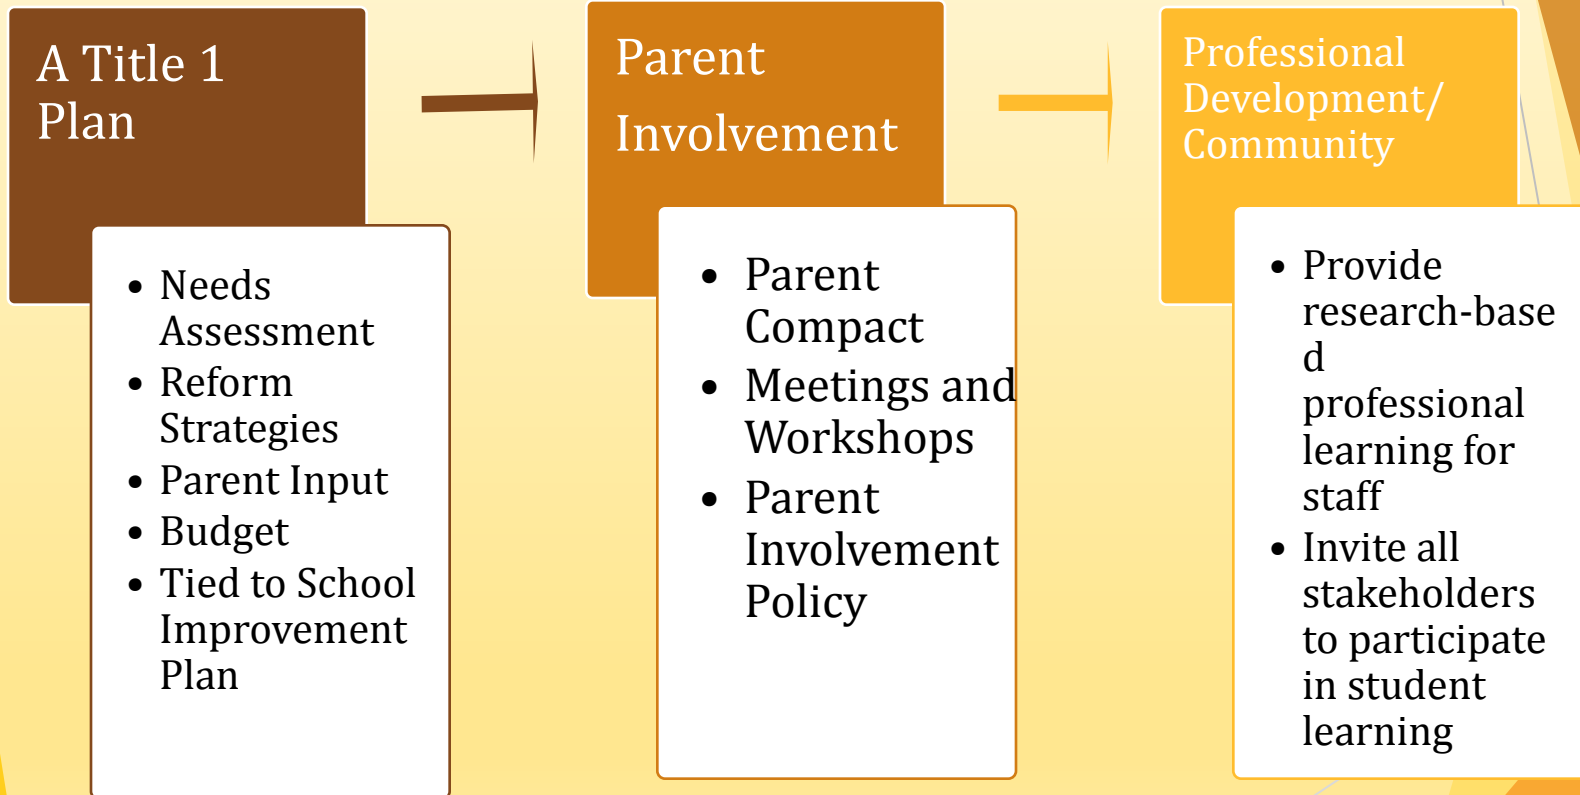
A Title 1 Plan

- Needs Assessment
- Reform Strategies
- Parent Input
- Budget
- Tied to School Improvement Plan

Parent Involvement

- Parent Compact
- Meetings and Workshops
- Parent Involvement Policy

Professional Development/ Community

- Provide research-based professional learning for staff
- Invite all stakeholders to participate in student learning